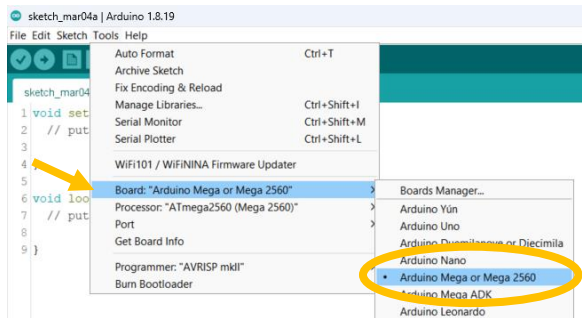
sketch_mar04a | Arduino 1.8.19

File Edit Sketch Tools Help

sketch_mar04

1 void set
2 // put
3
4 }
5
6 void loo
7 // put
8
9 }

Auto Format Ctrl+T
Archive Sketch
Fix Encoding & Reload
Manage Libraries... Ctrl+Shift+I
Serial Monitor Ctrl+Shift+M
Serial Plotter Ctrl+Shift+L

WiFi101 / WiFiNINA Firmware Updater

Board: "Arduino Mega or Mega 2560"
Processor: "ATmega2560 (Mega 2560)"
Port
Get Board Info

Programmer: "AVRISP mkII"
Burn Bootloader

Boards Manager...
Arduino Yún
Arduino Uno
Arduino Duemilanove or Diecimila
Arduino Nano
• Arduino Mega or Mega 2560
Arduino Mega ADK
Arduino Leonardo